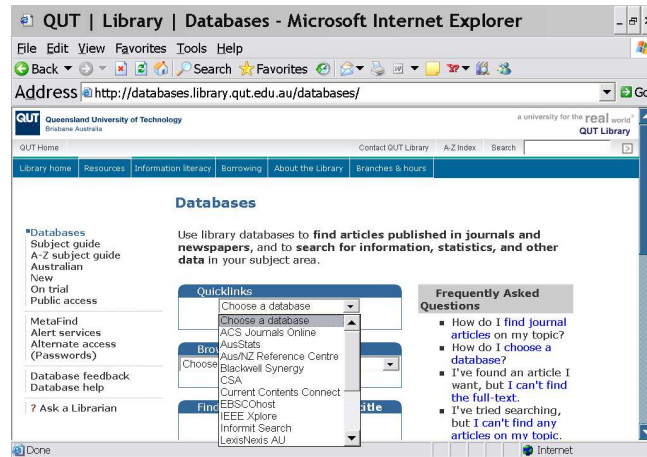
QUT | Library | Databases - Microsoft Internet Explorer

File Edit View Favorites Tools Help

Back Search Favorites

Address http://databases.library.qut.edu.au/databases/

Go

QUT Queensland University of Technology Brisbane Australia

a university for the real world QUT Library

QUT Home

Contact QUT Library A-Z Index Search

Library home Resources Information literacy Borrowing About the Library Branches & hours

Databases

Databases
Subject guide
A-Z subject guide
Australian
New
On trial
Public access

MetaFind
Alert services
Alternate access (Passwords)

Database feedback
Database help

? Ask a Librarian

Use library databases to find articles published in journals and newspapers, and to search for information, statistics, and other data in your subject area.

Quicklinks

Choose a database

Choose a database
ACS Journals Online
AusStats
Aus/NZ Reference Centre
Blackwell Synergy
CSA
Current Contents Connect
EBSCOhost
IEEE Xplore
Informit Search
LexisNexis AU

Bro

Choose

Find

itle

Frequently Asked Questions

How do I find journal articles on my topic?

How do I choose a database?

I've found an article I want, but I can't find the full-text.

I've tried searching, but I can't find any articles on my topic.

Done

Internet